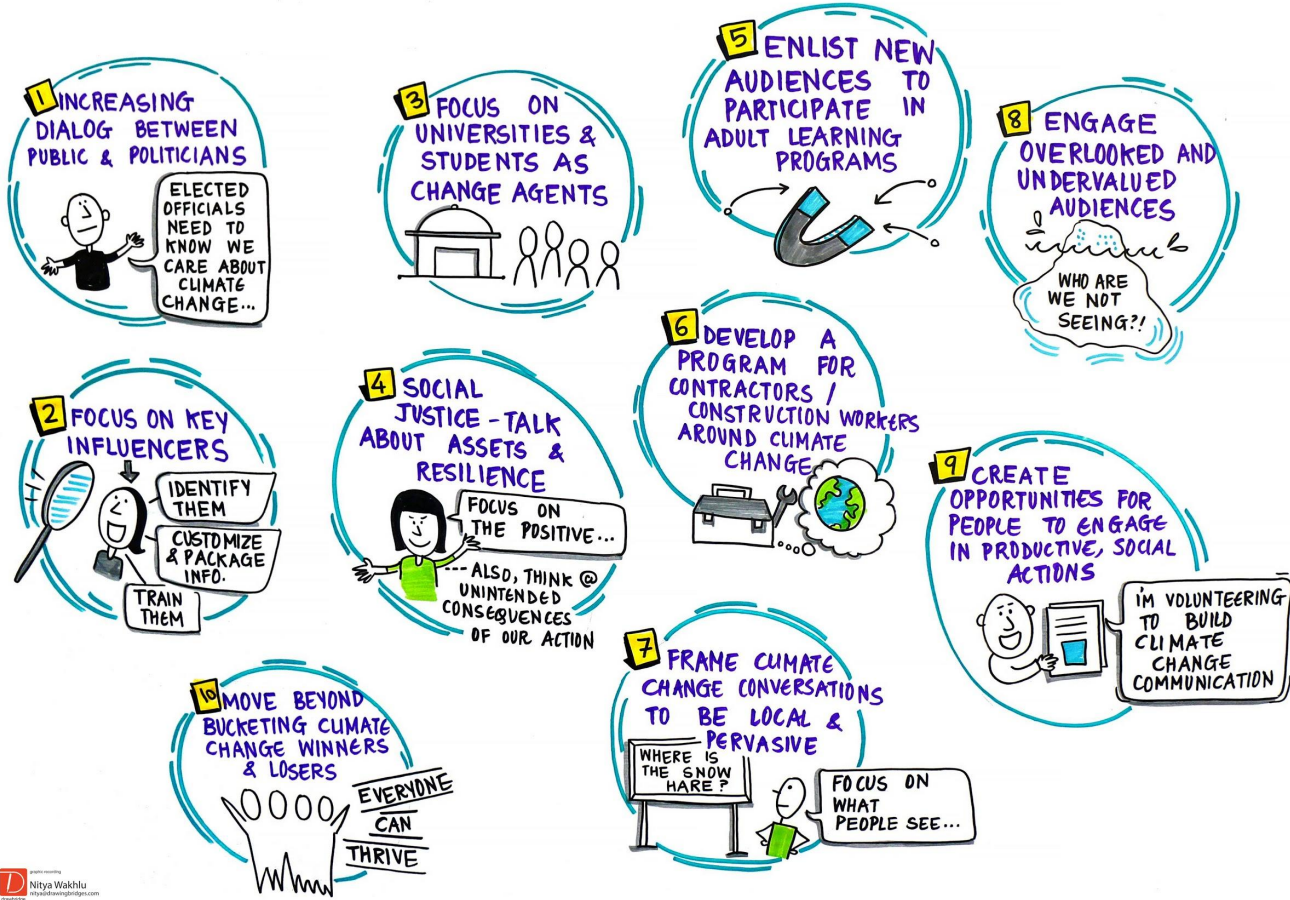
1 INCREASING DIALOG BETWEEN PUBLIC & POLITICIANS

ELECTED OFFICIALS NEED TO KNOW WE CARE ABOUT CLIMATE CHANGE...

3 FOCUS ON UNIVERSITIES & STUDENTS AS CHANGE AGENTS

5 ENLIST NEW AUDIENCES TO PARTICIPATE IN ADULT LEARNING PROGRAMS

8 ENGAGE OVERLOOKED AND UNDERVALUED AUDIENCES

WHO ARE WE NOT SEEING?!

2 FOCUS ON KEY INFLUENCERS

IDENTIFY THEM

CUSTOMIZE & PACKAGE INFO.

TRAIN THEM

4 SOCIAL JUSTICE - TALK ABOUT ASSETS & RESILIENCE

FOCUS ON THE POSITIVE...

--- ALSO, THINK @ UNINTENDED CONSEQUENCES OF OUR ACTION

6 DEVELOP A PROGRAM FOR CONTRACTORS / CONSTRUCTION WORKERS AROUND CLIMATE CHANGE

9 CREATE OPPORTUNITIES FOR PEOPLE TO ENGAGE IN PRODUCTIVE, SOCIAL ACTIONS

I'M VOLUNTEERING TO BUILD CLIMATE CHANGE COMMUNICATION

10 MOVE BEYOND BUCKETING CLIMATE CHANGE WINNERS & LOSERS

EVERYONE CAN THRIVE

7 FRAME CLIMATE CHANGE CONVERSATIONS TO BE LOCAL & PERVASIVE

WHERE IS THE SNOW HARE?

FOCUS ON WHAT PEOPLE SEE...

graphic recording
Nitya Wakhlu
nitya@drawingbridges.com